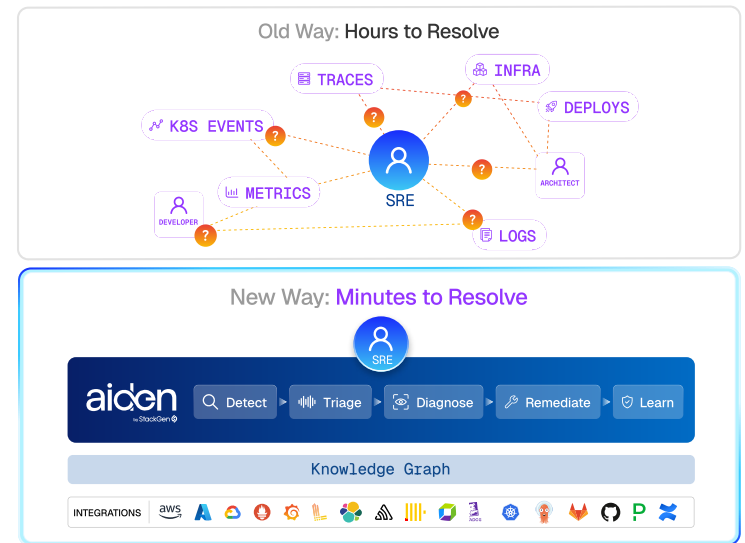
Old Way: Hours to Resolve

TRACES

INFRA

DEPLOYS

K8S EVENTS

?

?

?

?

SRE

?

ARCHITECT

METRICS

DEVELOPER

?

?

LOGS

New Way: Minutes to Resolve

SRE

aiden by StackGen

Detect

Triage

Diagnose

Remediate

Learn

Knowledge Graph

INTEGRATIONS

aws